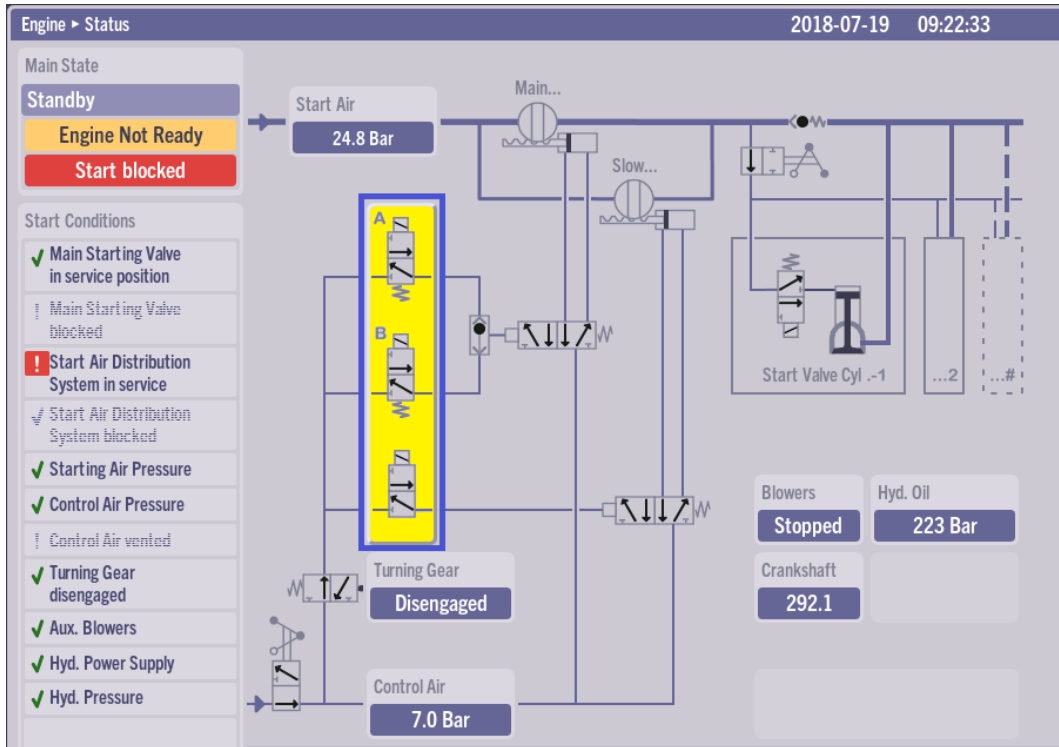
Engine ► Status

2018-07-19 09:22:33

Main State

Standby

Engine Not Ready

Start blocked

Start Conditions

✓ Main Starting Valve in service position

! Main Starting Valve blocked

! Start Air Distribution System in service

✓ Start Air Distribution System blocked

✓ Starting Air Pressure

✓ Control Air Pressure

! Control Air vented

✓ Turning Gear disengaged

✓ Aux. Blowers

✓ Hyd. Power Supply

✓ Hyd. Pressure

Start Air

24.8 Bar

Main...

Slow...

A

B

Start Valve Cyl .-1

...2

...#

Blowers

Stopped

Hyd. Oil

223 Bar

Crankshaft

292.1

Turning Gear

Disengaged

Control Air

7.0 Bar